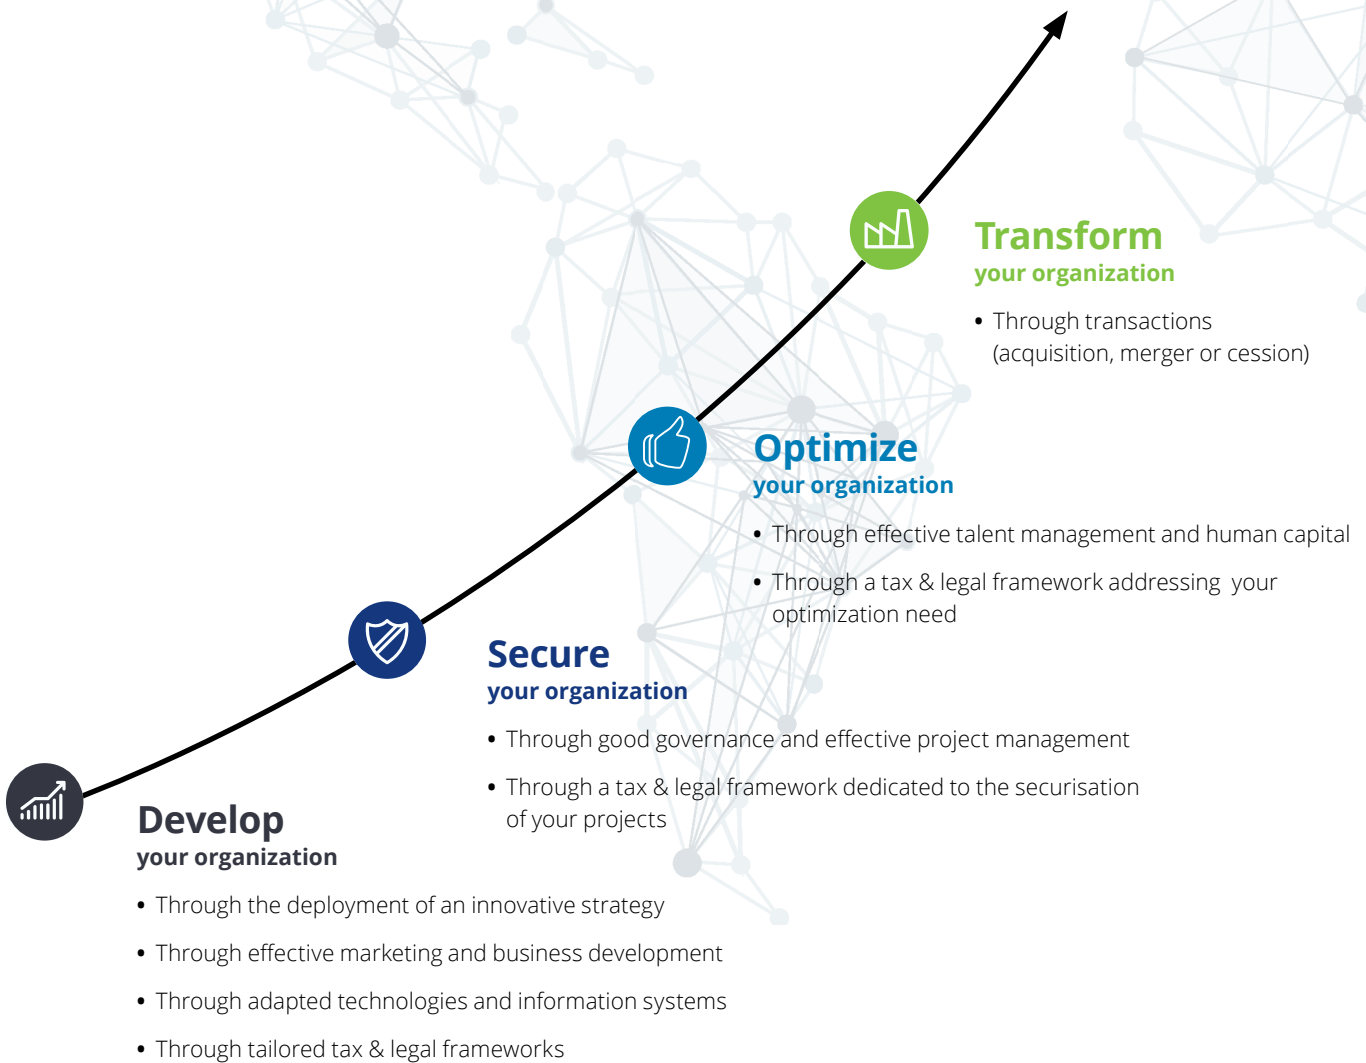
Transform
your organization

• Through transactions (acquisition, merger or cession)

Optimize
your organization

• Through effective talent management and human capital

• Through a tax & legal framework addressing your optimization need

Secure
your organization

• Through good governance and effective project management

• Through a tax & legal framework dedicated to the securisation of your projects

Develop
your organization

• Through the deployment of an innovative strategy

• Through effective marketing and business development

• Through adapted technologies and information systems

• Through tailored tax & legal frameworks